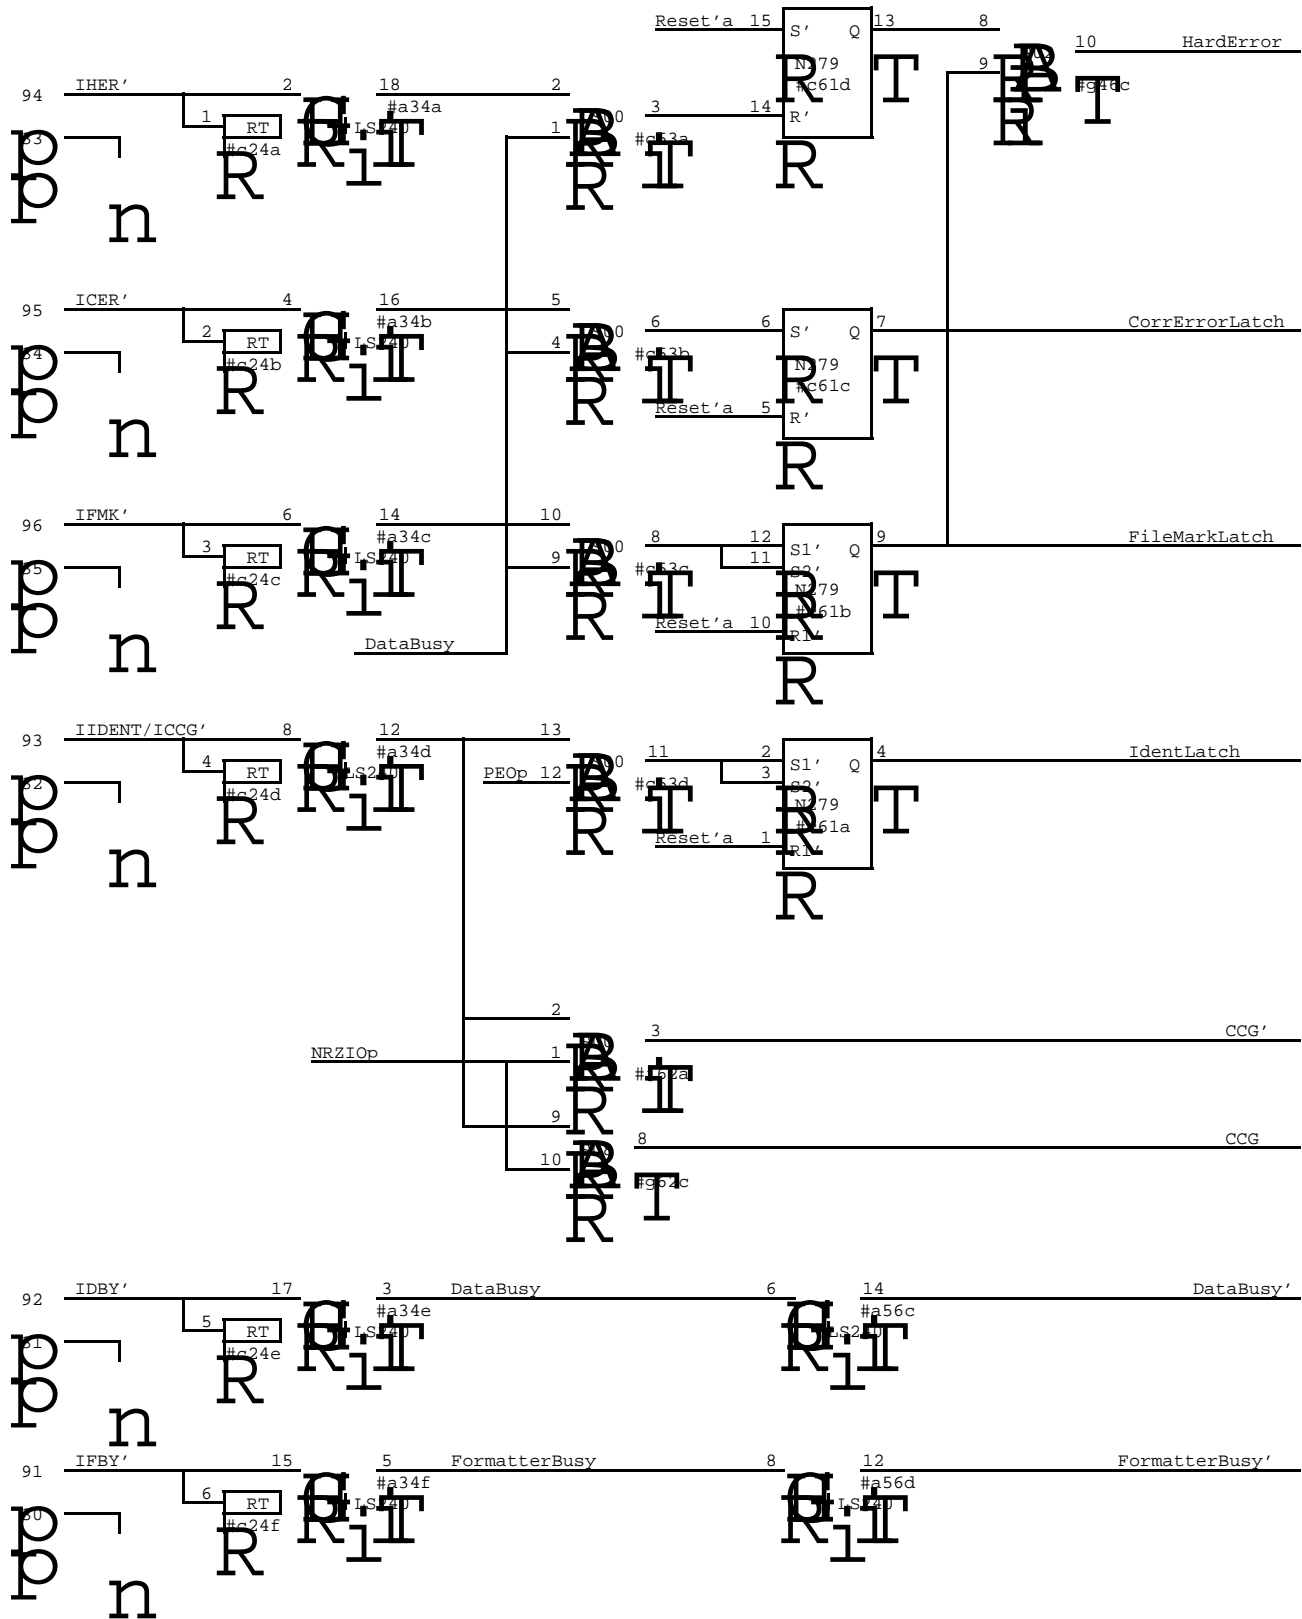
Reset'a 15
S'
Q
13
8
10
HardError
94
IHER'
2
18
#a34a
2
N279
#c61d
9
#g46c
1
RT
#c24a
LS240
1
3
14
R'
#c53a
95
ICER'
4
16
#a34b
5
6
6
S'
Q
7
CorrErrorLatch
2
RT
#c24b
LS240
4
#c53b
N279
#c61c
Reset'a
5
R'
96
IFMK'
6
14
#a34c
10
8
12
S1'
Q
9
FileMarkLatch
3
RT
#c24c
LS240
9
11
S2'
#c53c
N279
#c61b
Reset'a
10
R1'
DataBusy
93
IIDENT/ICCG'
8
12
#a34d
13
11
2
S1'
Q
4
IdentLatch
4
RT
#c24d
LS240
PEOp
12
3
S2'
#c53d
N279
#c61a
Reset'a
1
R1'
2
3
CCG'
NRZIOp
1
#g62a
9
8
CCG
10
#g62c
92
IDBY'
17
3
DataBusy
6
14
DataBusy'
5
RT
#c24e
#a34e
LS240
#a56c
LS240
91
IFBY'
15
5
FormatterBusy
8
12
FormatterBusy'
6
RT
#c24f
#a34f
LS240
#a56d
LS240